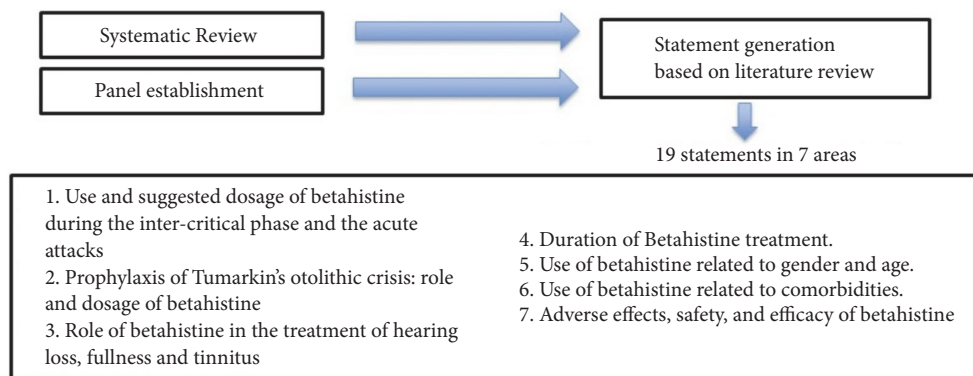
Systematic Review

Panel establishment

Statement generation based on literature review

19 statements in 7 areas

1. Use and suggested dosage of betahistine during the inter-critical phase and the acute attacks
2. Prophylaxis of Tumarkin's otolithic crisis: role and dosage of betahistine
3. Role of betahistine in the treatment of hearing loss, fullness and tinnitus

4. Duration of Betahistine treatment.
5. Use of betahistine related to gender and age.
6. Use of betahistine related to comorbidities.
7. Adverse effects, safety, and efficacy of betahistine